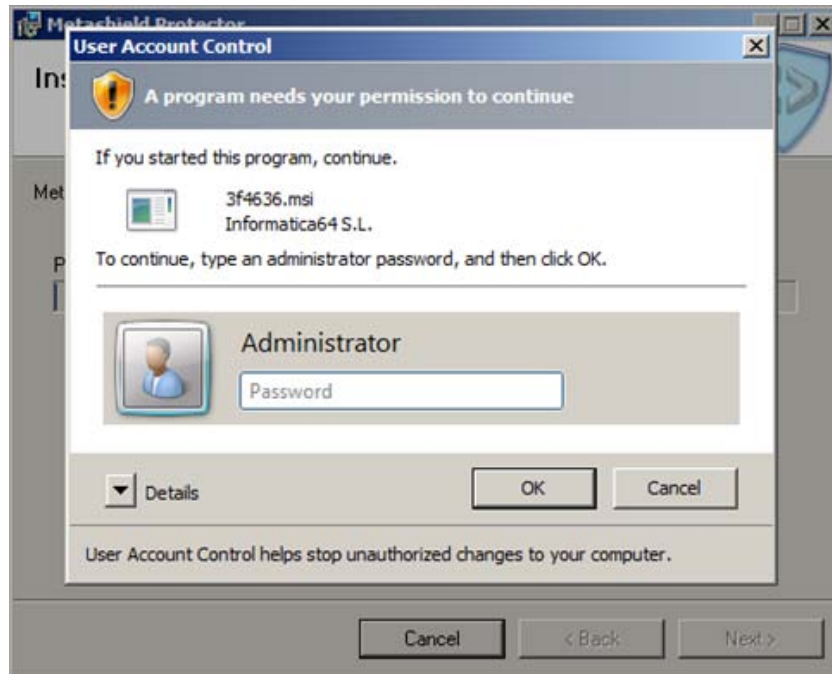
Metashield Protector

Ins

Met

P

User Account Control

A program needs your permission to continue

If you started this program, continue.

3f4636.msi
Informatica64 S.L.

To continue, type an administrator password, and then click OK.

Administrator

Password

Details

OK

Cancel

User Account Control helps stop unauthorized changes to your computer.

Cancel

< Back

Next >